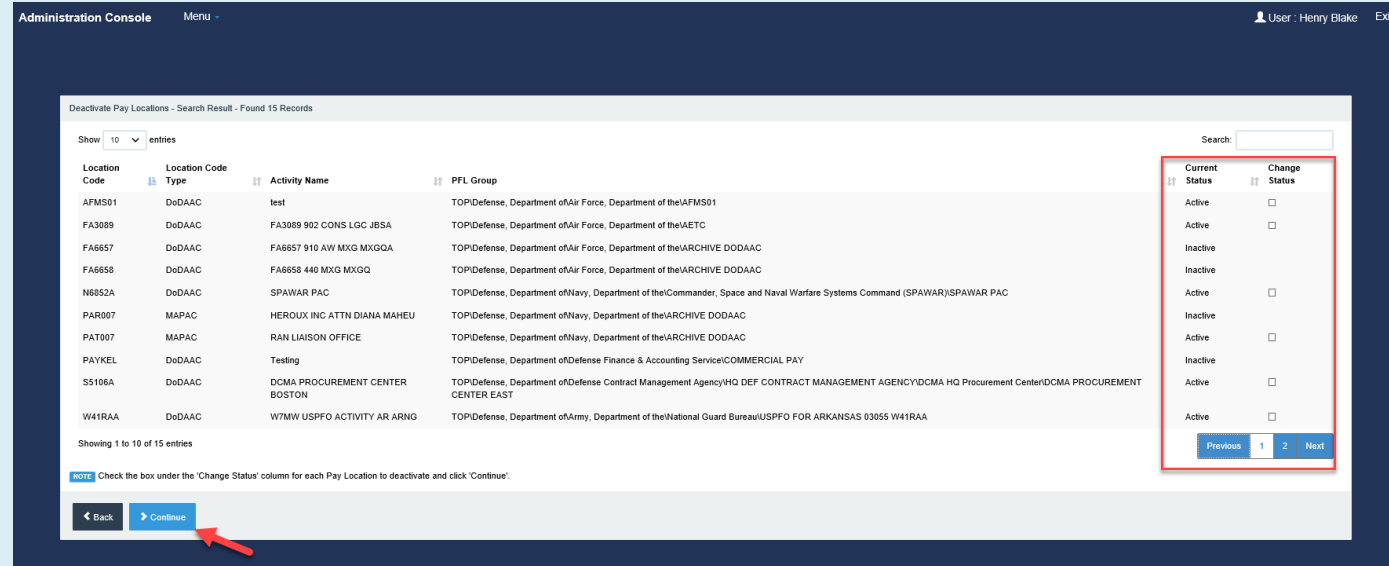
Administration Console Menu

User : Henry Blake Ex

Deactivate Pay Locations - Search Result - Found 15 Records

Show 10 entries

Search:

| Location Code | Location Code Type | Activity Name | PFL Group | Current Status | Change Status |
|---|---|---|---|---|---|
| AFMS01 | DoDAAC | test | TOP\Defense, Department of\Air Force, Department of the\AFMS01 | Active | ☐ |
| FA3089 | DoDAAC | FA3089 902 CONS LGC JBSA | TOP\Defense, Department of\Air Force, Department of the\AETC | Active | ☐ |
| FA6657 | DoDAAC | FA6657 910 AW MXG MXGQA | TOP\Defense, Department of\Air Force, Department of the\ARCHIVE DODAAC | Inactive | |
| FA6658 | DoDAAC | FA6658 440 MXG MXGQ | TOP\Defense, Department of\Air Force, Department of the\ARCHIVE DODAAC | Inactive | |
| N6852A | DoDAAC | SPAWAR PAC | TOP\Defense, Department of\Navy, Department of the\Commander, Space and Naval Warfare Systems Command (SPAWAR)\SPAWAR PAC | Active | ☐ |
| PAR007 | MAPAC | HEROUX INC ATTN DIANA MAHEU | TOP\Defense, Department of\Navy, Department of the\ARCHIVE DODAAC | Inactive | |
| PAT007 | MAPAC | RAN LIAISON OFFICE | TOP\Defense, Department of\Navy, Department of the\ARCHIVE DODAAC | Active | ☐ |
| PAYKEL | DoDAAC | Testing | TOP\Defense, Department of\Defense Finance & Accounting Service\COMMERCIAL PAY | Inactive | |
| S5106A | DoDAAC | DCMA PROCUREMENT CENTER BOSTON | TOP\Defense, Department of\Defense Contract Management Agency\HQ DEF CONTRACT MANAGEMENT AGENCY\DCMA HQ Procurement Center\DCMA PROCUREMENT CENTER EAST | Active | ☐ |
| W41RAA | DoDAAC | W7MW USPFO ACTIVITY AR ARNG | TOP\Defense, Department of\Army, Department of the\National Guard Bureau\USPFO FOR ARKANSAS 03055 W41RAA | Active | ☐ |

Showing 1 to 10 of 15 entries

Previous 1 2 Next

NOTE Check the box under the 'Change Status' column for each Pay Location to deactivate and click 'Continue'.

Back Continue